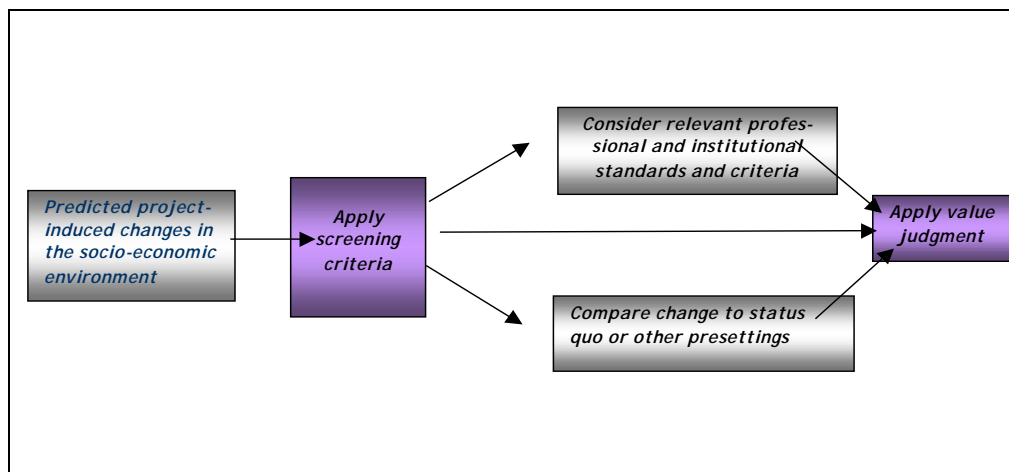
Predicted project-induced changes in the socio-economic environment

Apply screening criteria

Consider relevant professional and institutional standards and criteria

Compare change to status quo or other presettings

Apply value judgment